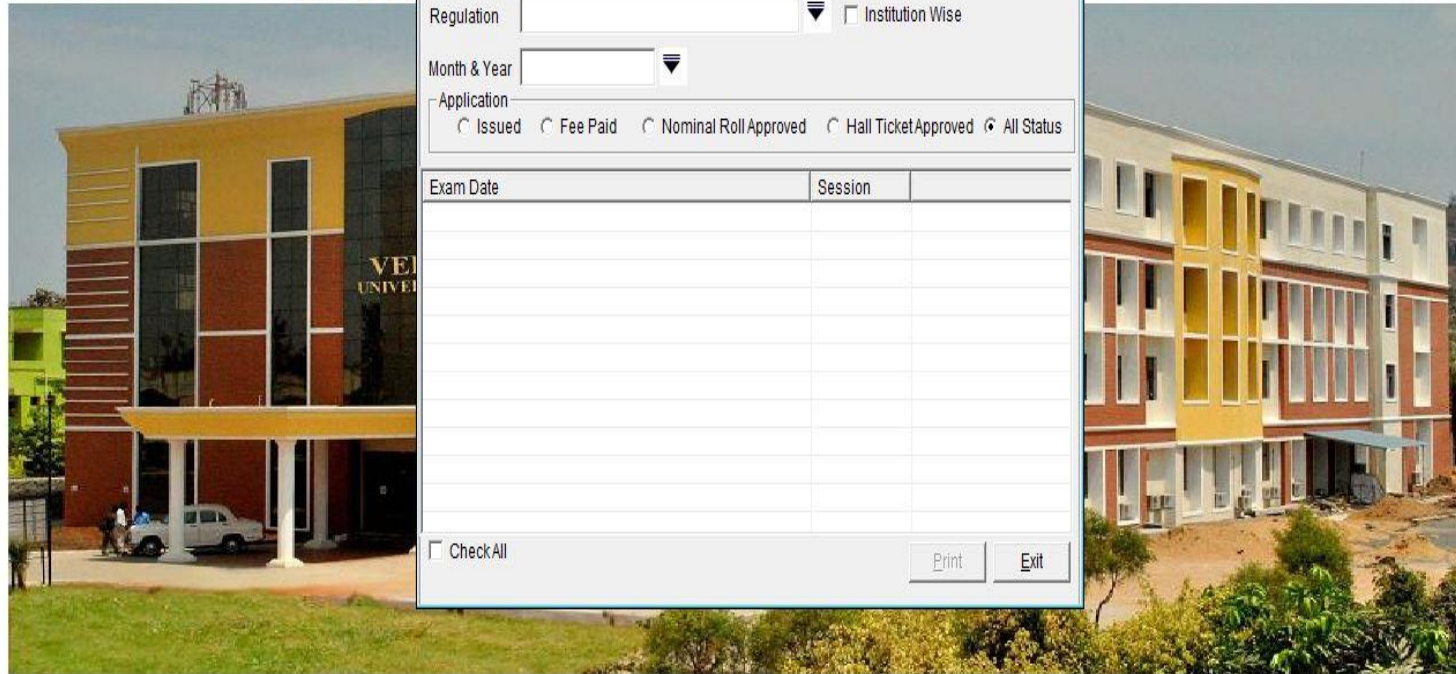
Regulation

Institution Wise

Month & Year

Application

Issued Fee Paid Nominal Roll Approved Hall Ticket Approved All Status

| Exam Date | Session | |
|---|---|---|

VE
UNIVE

Check All

Print

Exit